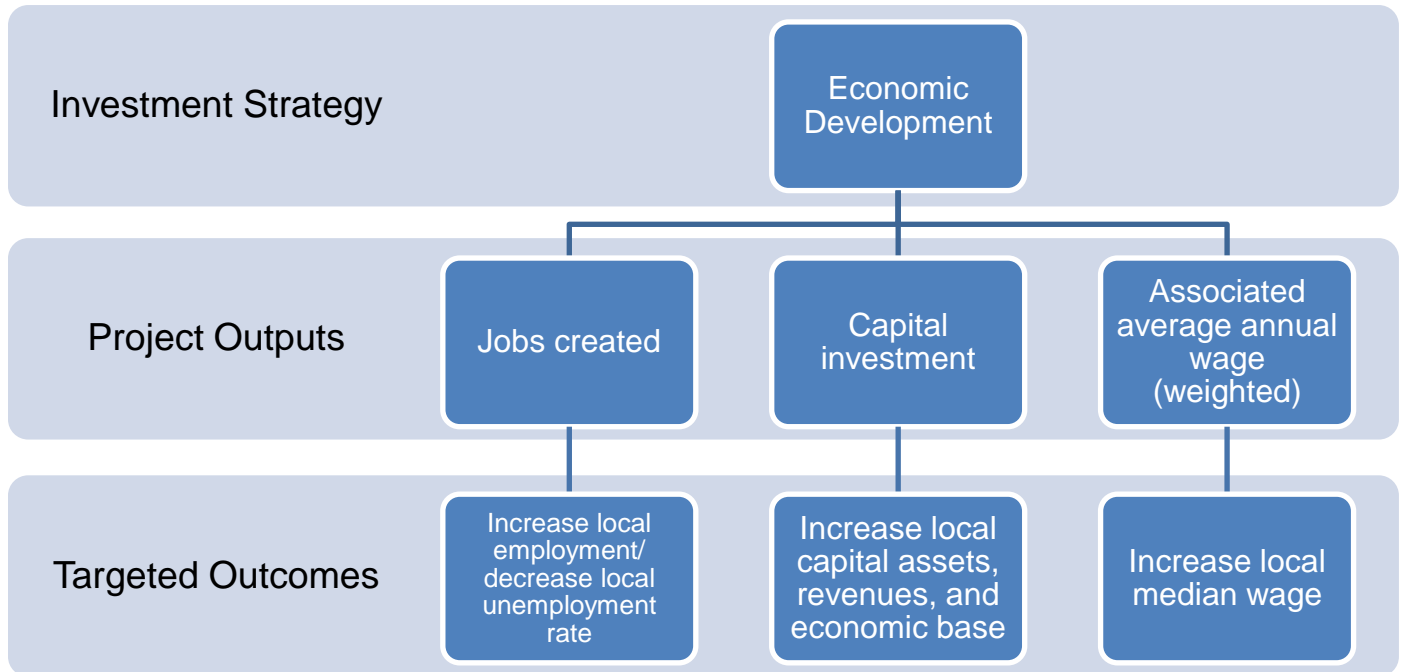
Investment Strategy

Economic Development

Project Outputs

Jobs created

Capital investment

Associated average annual wage (weighted)

Targeted Outcomes

Increase local employment/ decrease local unemployment rate

Increase local capital assets, revenues, and economic base

Increase local median wage